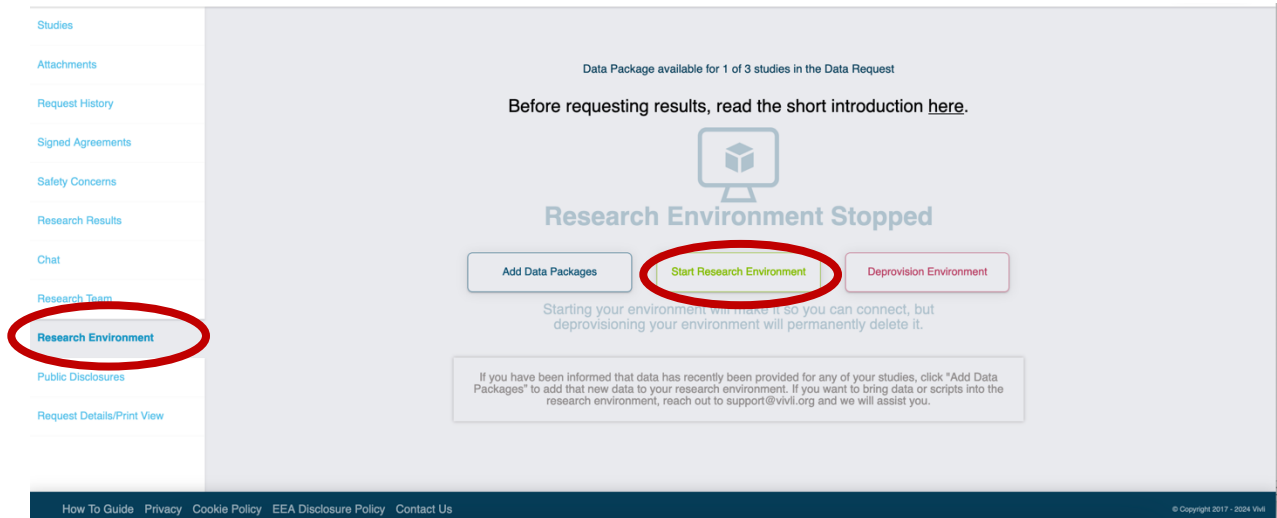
Studies

Attachments

Request History

Signed Agreements

Safety Concerns

Research Results

Chat

Research Team

Research Environment

Public Disclosures

Request Details/Print View

Data Package available for 1 of 3 studies in the Data Request

Before requesting results, read the short introduction here.

Research Environment Stopped

Add Data Packages

Start Research Environment

Deprovision Environment

Starting your environment will make it so you can connect, but deprovisioning your environment will permanently delete it.

If you have been informed that data has recently been provided for any of your studies, click "Add Data Packages" to add that new data to your research environment. If you want to bring data or scripts into the research environment, reach out to support@vivli.org and we will assist you.

How To Guide Privacy Cookie Policy EEA Disclosure Policy Contact Us

© Copyright 2017 - 2024 Vivli